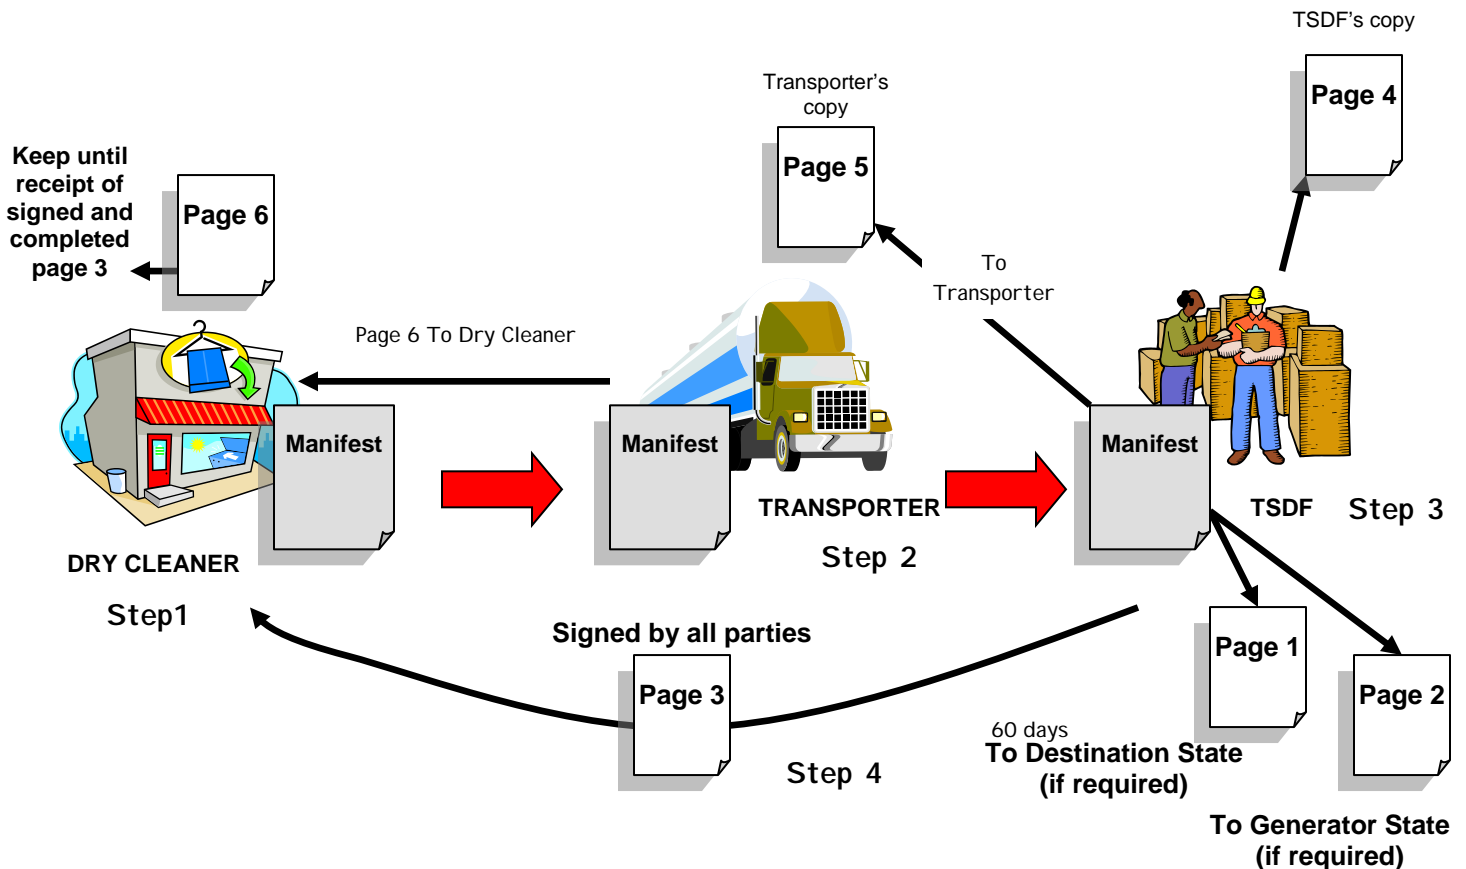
TSDF's copy

Page 4

Transporter's copy

Page 5

Keep until receipt of signed and completed page 3

Page 6

To Transporter

Page 6 To Dry Cleaner

Manifest

Manifest

Manifest

TRANSPORTER

TSDF

Step 3

DRY CLEANER

Step 2

Step1

Signed by all parties

Page 1

Page 3

Page 2

60 days

To Destination State (if required)

Step 4

To Generator State (if required)